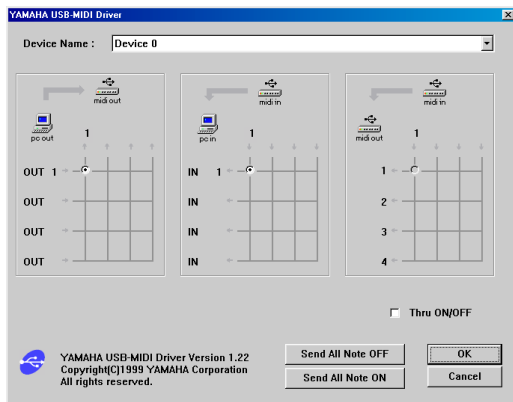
YAMAHA USB-MIDI Driver

Device Name : Device 0

midi out
pc out
1
OUT 1
OUT
OUT
OUT

midi in
pc in
1
IN 1
IN
IN
IN

midi in
midi out
1
1
2
3
4

Thru ON/OFF

YAMAHA USB-MIDI Driver Version 1.22
Copyright(C)1999 YAMAHA Corporation
All rights reserved.

Send All Note OFF
Send All Note ON
OK
Cancel